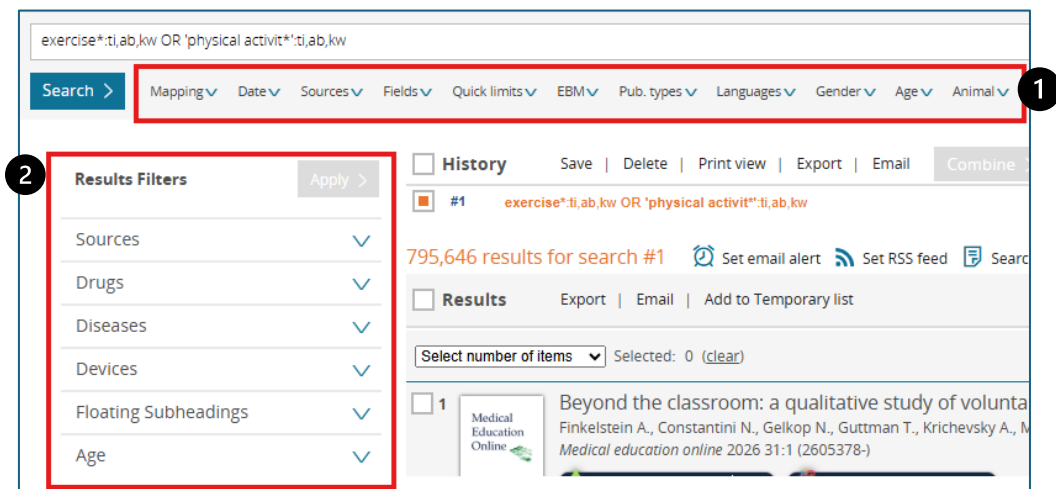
exercise*:ti,ab,kw OR 'physical activit*':ti,ab,kw

Search >

Mapping Date Sources Fields Quick limits EBM Pub. types Languages Gender Age Animal

1

2

Results Filters

Apply >

Sources

Drugs

Diseases

Devices

Floating Subheadings

Age

History

Save | Delete | Print view | Export | Email

Combine

#1 exercise*:ti,ab,kw OR 'physical activit*':ti,ab,kw

795,646 results for search #1

Set email alert

Set RSS feed

Searc

Results

Export | Email | Add to Temporary list

Select number of items

Selected: 0 (clear)

1

Medical Education Online

Beyond the classroom: a qualitative study of volunta

Finkelstein A., Constantini N., Gelkop N., Guttman T., Krichevsky A., M

Medical education online 2026 31:1 (2605378-)